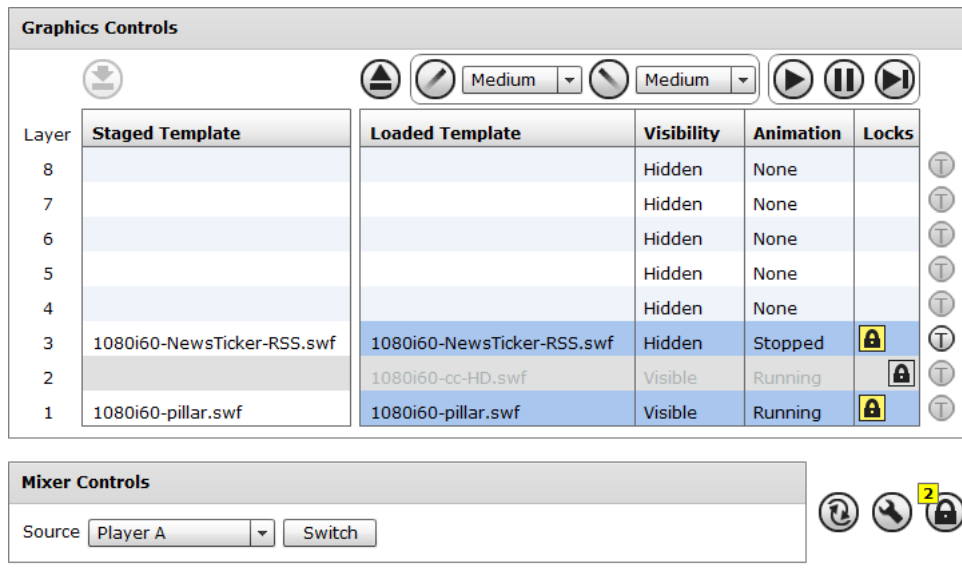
Graphics Controls

Medium Medium

| Layer | Staged Template | Loaded Template | Visibility | Animation | Locks |
|---|---|---|---|---|---|
| 8 | | | Hidden | None | |
| 7 | | | Hidden | None | |
| 6 | | | Hidden | None | |
| 5 | | | Hidden | None | |
| 4 | | | Hidden | None | |
| 3 | 1080i60-NewsTicker-RSS.swf | 1080i60-NewsTicker-RSS.swf | Hidden | Stopped | |
| 2 | | 1080i60-cc-HD.swf | Visible | Running | |
| 1 | 1080i60-pillar.swf | 1080i60-pillar.swf | Visible | Running | |

Mixer Controls

Source Player A Switch

2